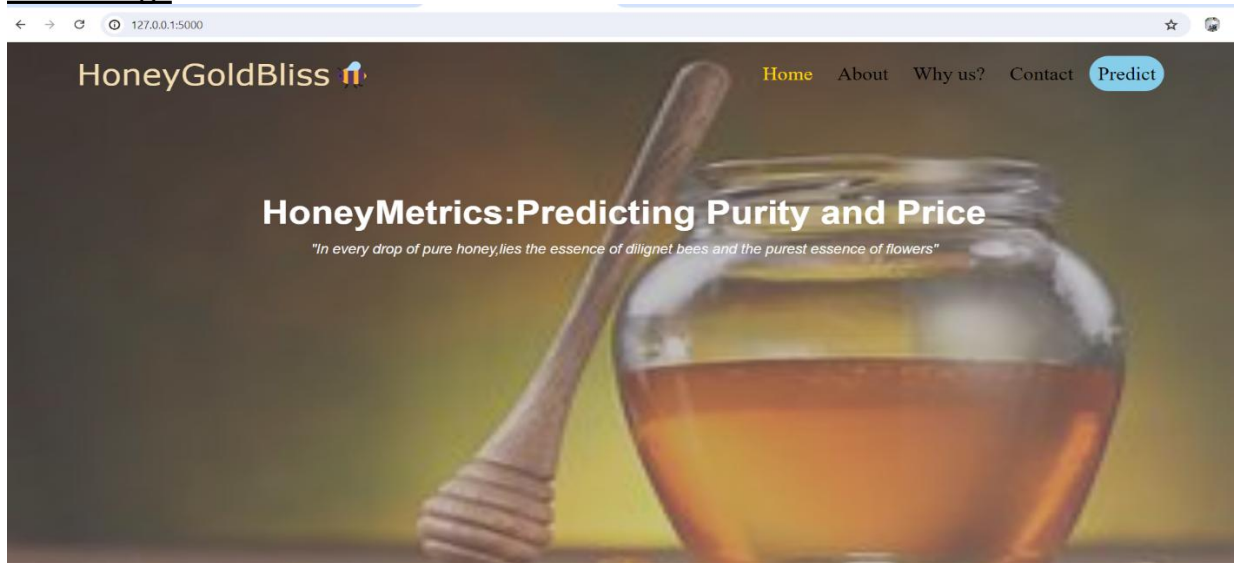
127.0.0.1:5000

HoneyGoldBliss

Home About Why us? Contact Predict

HoneyMetrics:Predicting Purity and Price

"In every drop of pure honey,lies the essence of dilignet bees and the purest essence of flowers"